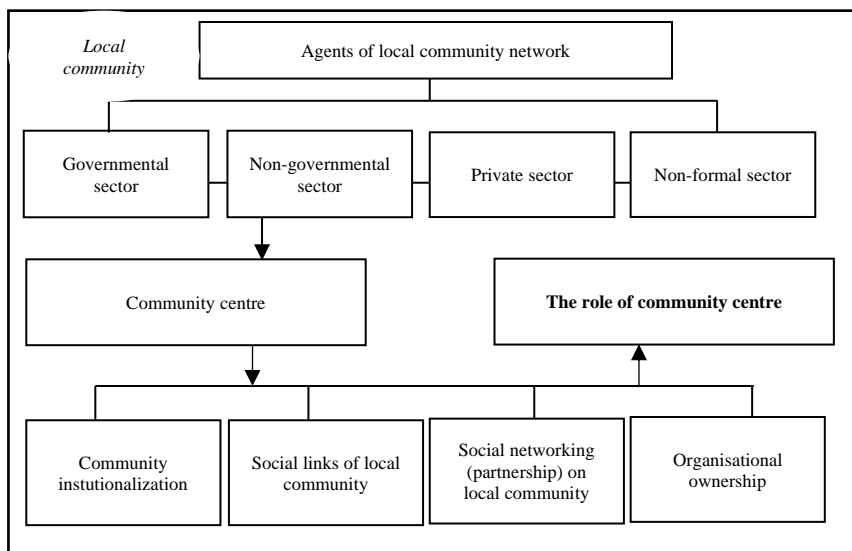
Local community

Agents of local community network

Governmental sector

Non-governmental sector

Private sector

Non-formal sector

Community centre

The role of community centre

Community instutionalization

Social links of local community

Social networking (partnership) on local community

Organisational ownership